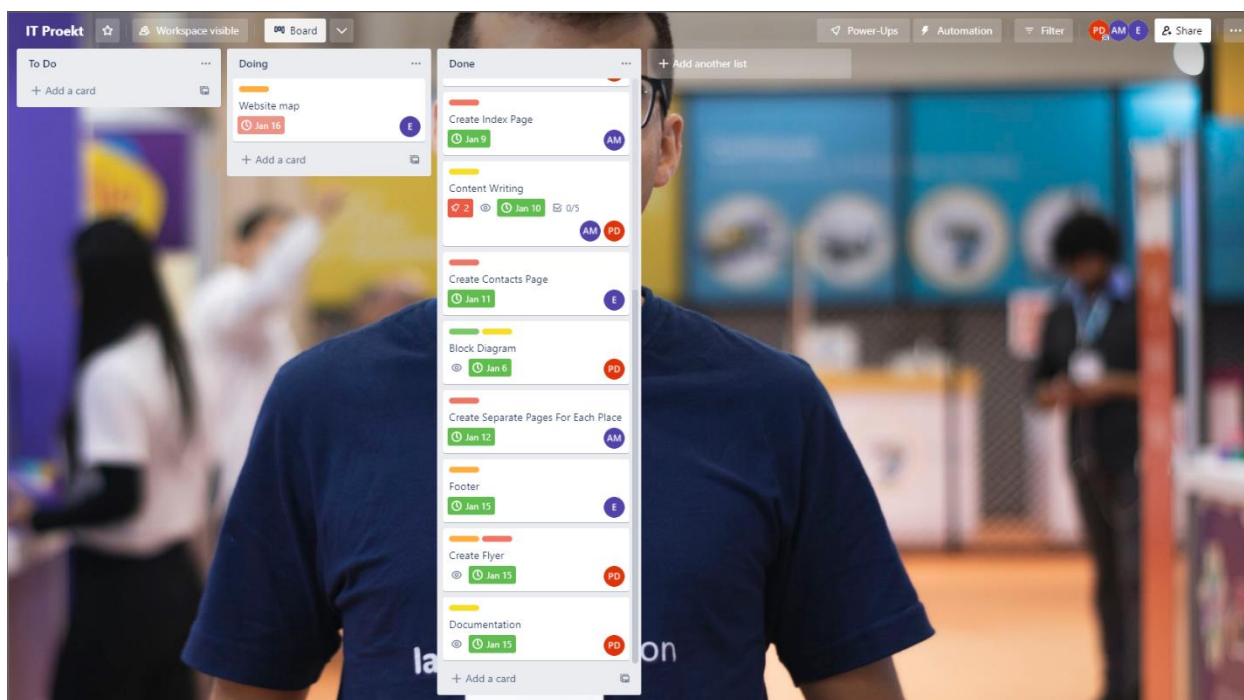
IT Proekt
Workspace visible
Board
Power-Ups
Automation
Filter
PD AM E
Share

To Do
+ Add a card

Doing
Website map
Jan 16
E
+ Add a card

Done
Create Index Page
Jan 9
AM
Content Writing
2
Jan 10
0/5
AM PD
Create Contacts Page
Jan 11
E
Block Diagram
Jan 6
PD
Create Separate Pages For Each Place
Jan 12
AM
Footer
Jan 15
E
Create Flyer
Jan 15
PD
Documentation
Jan 15
PD
+ Add a card

+ Add another list

la on